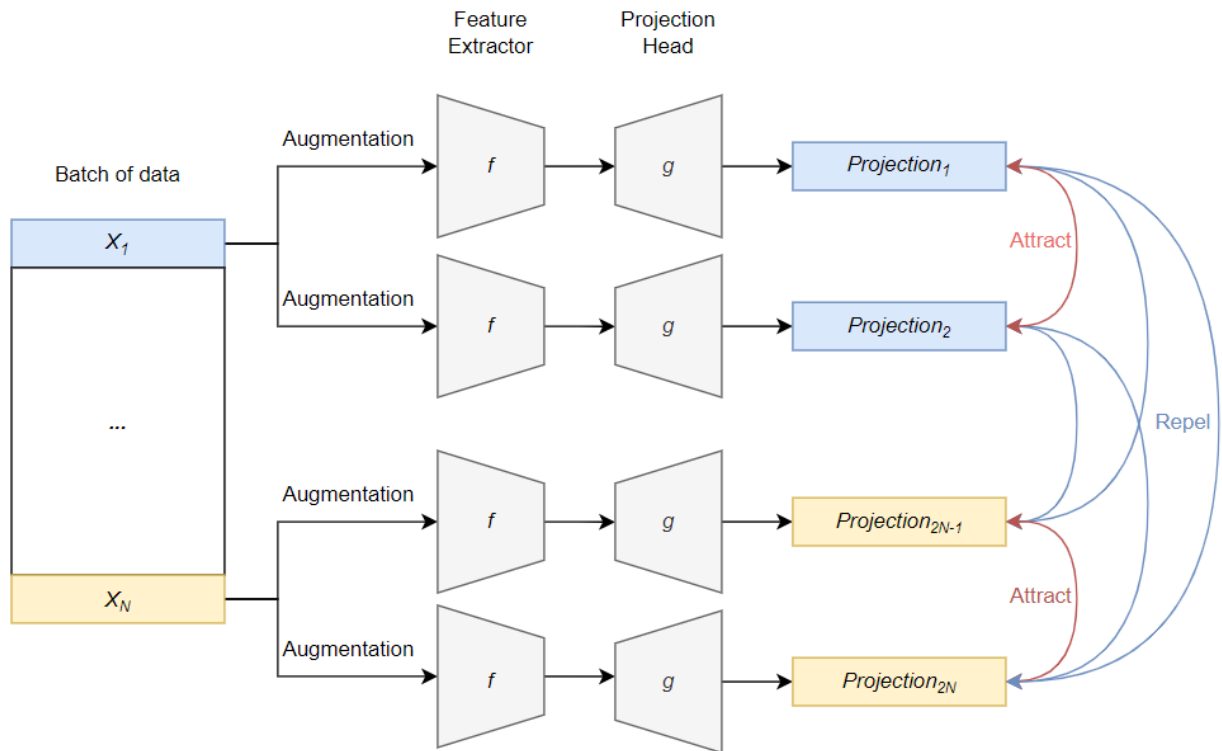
Feature Extractor

Projection Head

Batch of data

$X_1$

...

$X_N$

Augmentation

Augmentation

Augmentation

Augmentation

f

f

f

f

g

g

g

g

$Projection_1$

$Projection_2$

$Projection_{2N-1}$

$Projection_{2N}$

Attract

Attract

Repel